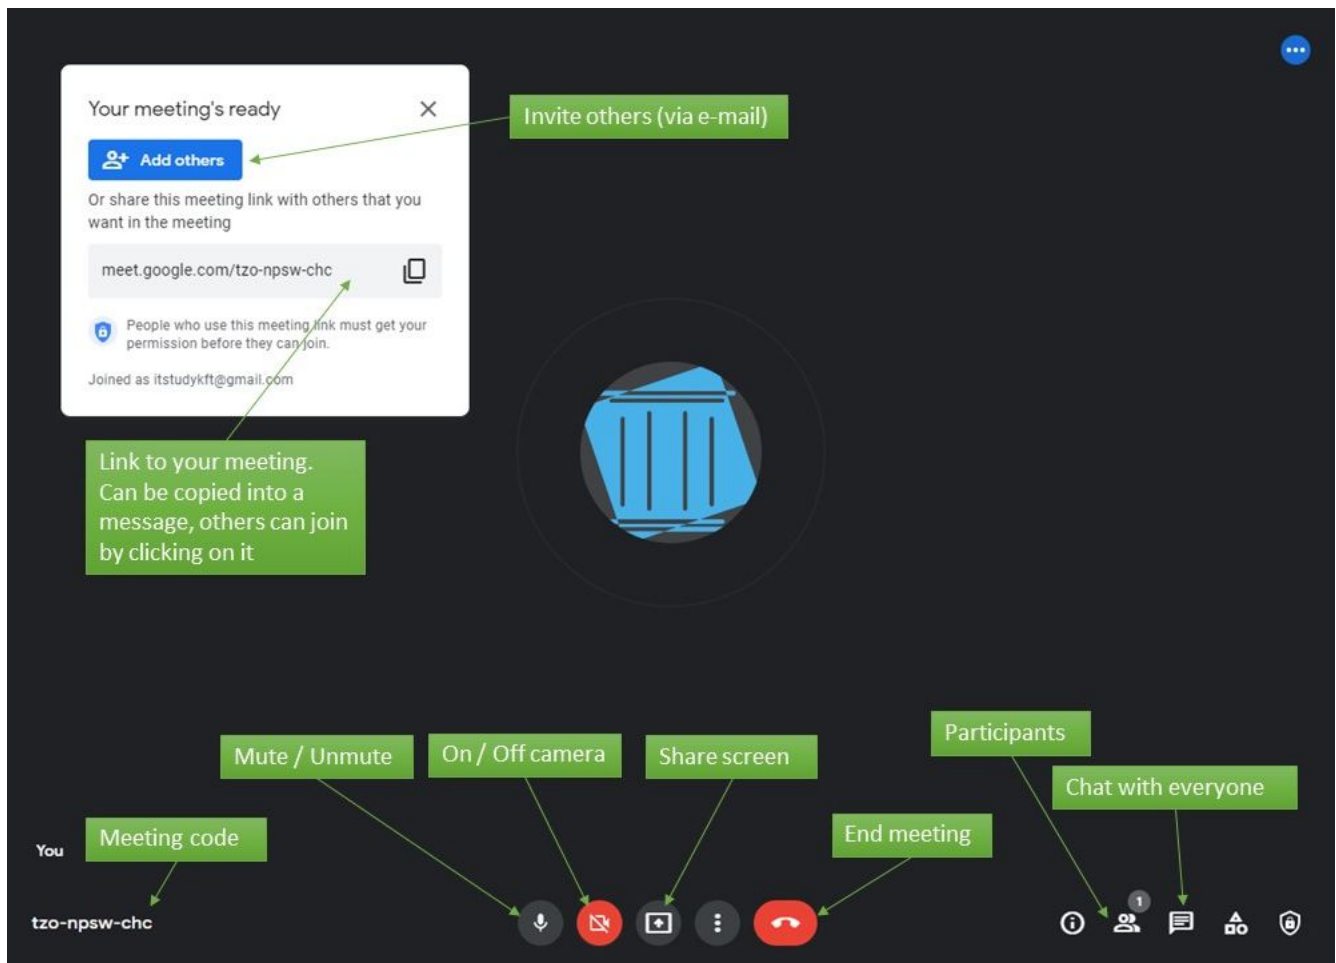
Your meeting's ready

Add others

Or share this meeting link with others that you want in the meeting

meet.google.com/tzo-npsw-chc

People who use this meeting link must get your permission before they can join.

Joined as itstudykft@gmail.com

Invite others (via e-mail)

Link to your meeting. Can be copied into a message, others can join by clicking on it

Mute / Unmute

On / Off camera

Share screen

Participants

Chat with everyone

End meeting

Meeting code

You

tzo-npsw-chc

1